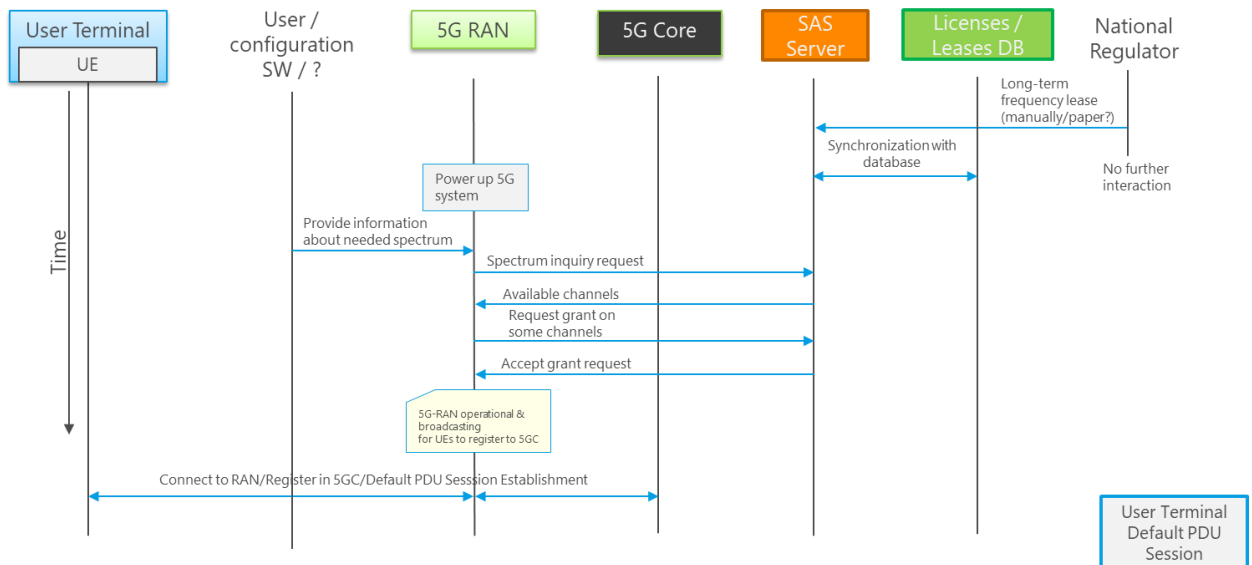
User Terminal
UE

User / configuration SW / ?

5G RAN

5G Core

SAS Server

Licenses / Leases DB

National Regulator

Long-term frequency lease (manually/paper?)

Synchronization with database

No further interaction

Time

Power up 5G system

Provide information about needed spectrum

Spectrum inquiry request

Available channels

Request grant on some channels

Accept grant request

5G-RAN operational & broadcasting for UEs to register to 5GC

Connect to RAN/Register in 5GC/Default PDU Sesssion Establishment

User Terminal Default PDU Session